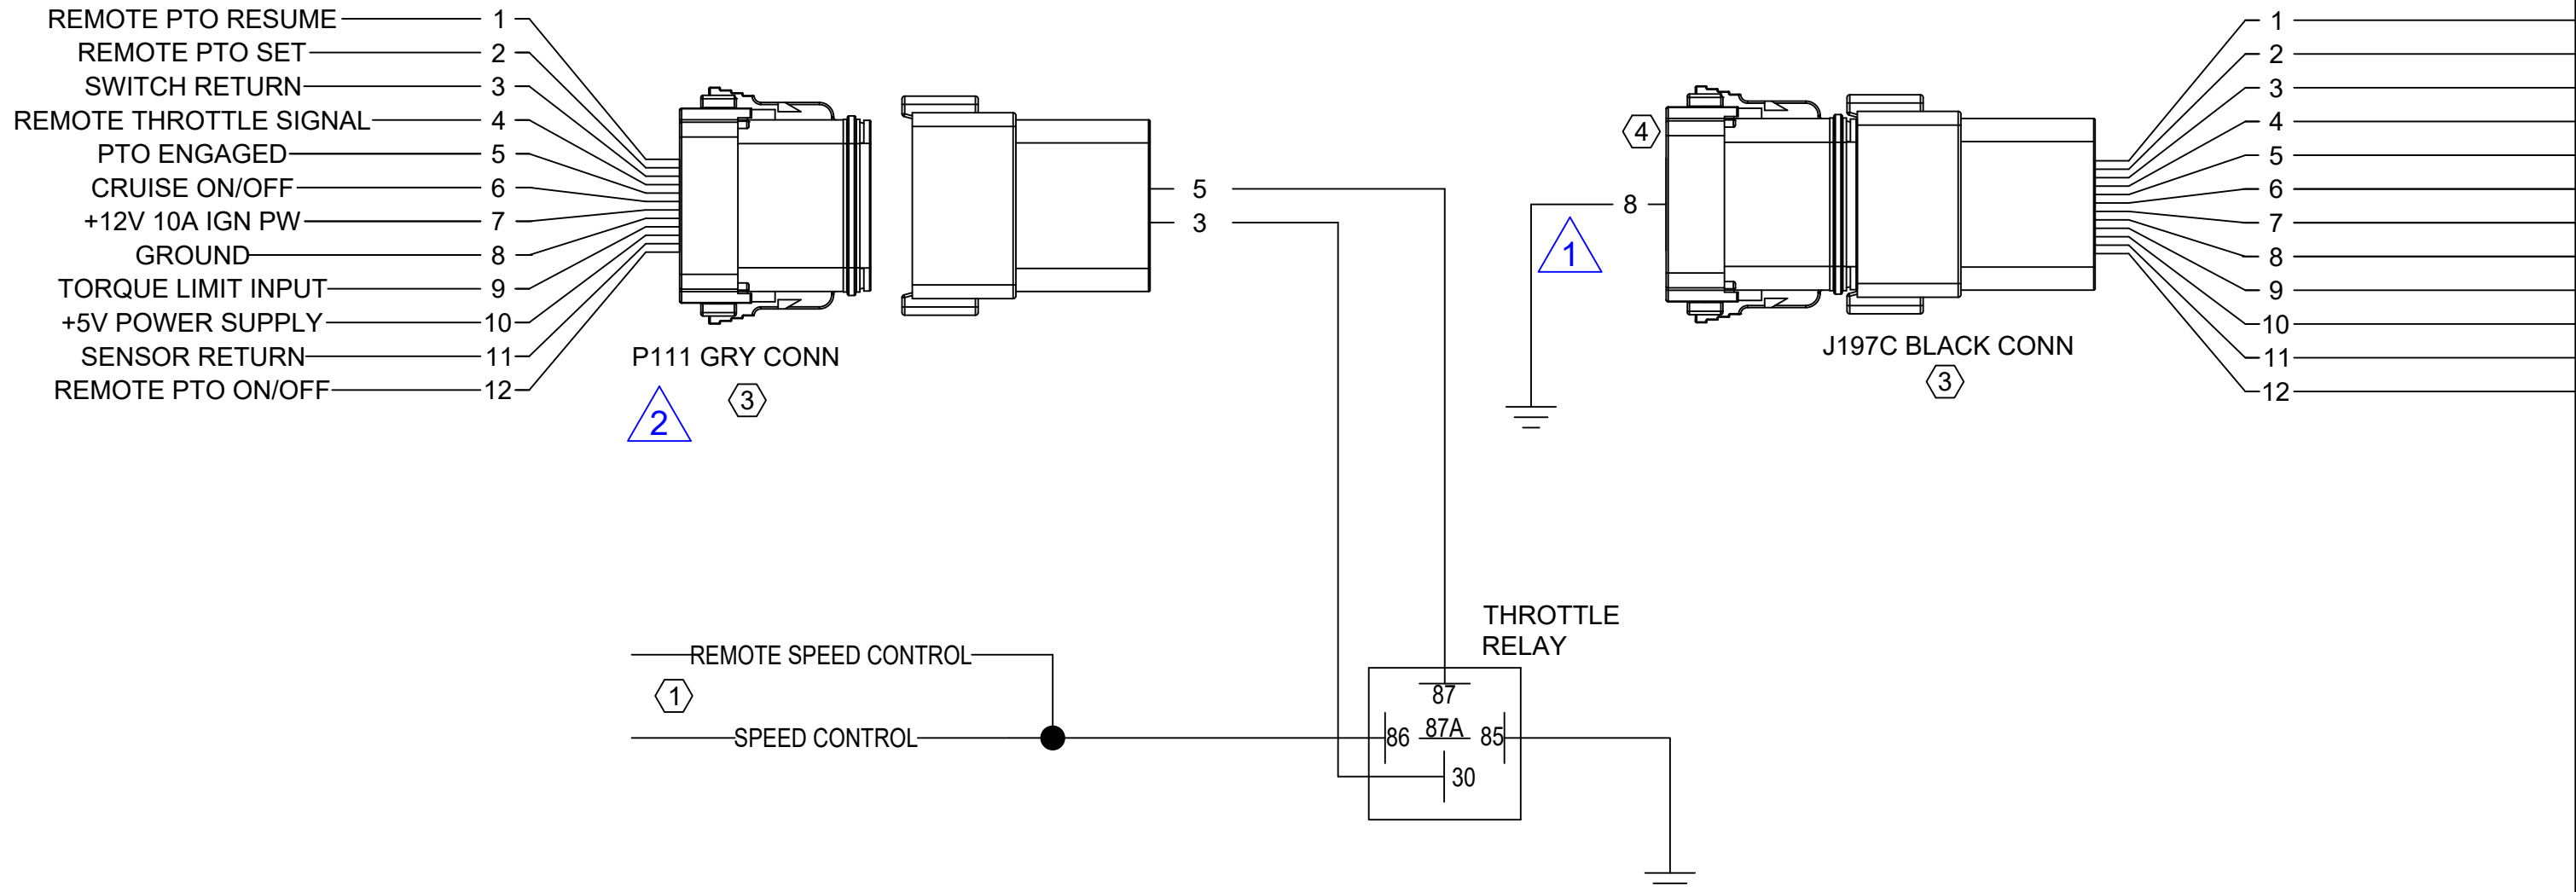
REMOTE PTO RESUME 1
REMOTE PTO SET 2
SWITCH RETURN 3
REMOTE THROTTLE SIGNAL 4
PTO ENGAGED 5
CRUISE ON/OFF 6
+12V 10A IGN PW 7
GROUND 8
TORQUE LIMIT INPUT 9
+5V POWER SUPPLY 10
SENSOR RETURN 11
REMOTE PTO ON/OFF 12

P111 GRY CONN
2
3

5
3

4
8
1

J197C BLACK CONN
3

1
2
3
4
5
6
7
8
9
10
11
12

THROTTLE RELAY

REMOTE SPEED CONTROL
1
SPEED CONTROL

87
86
87A
85
30